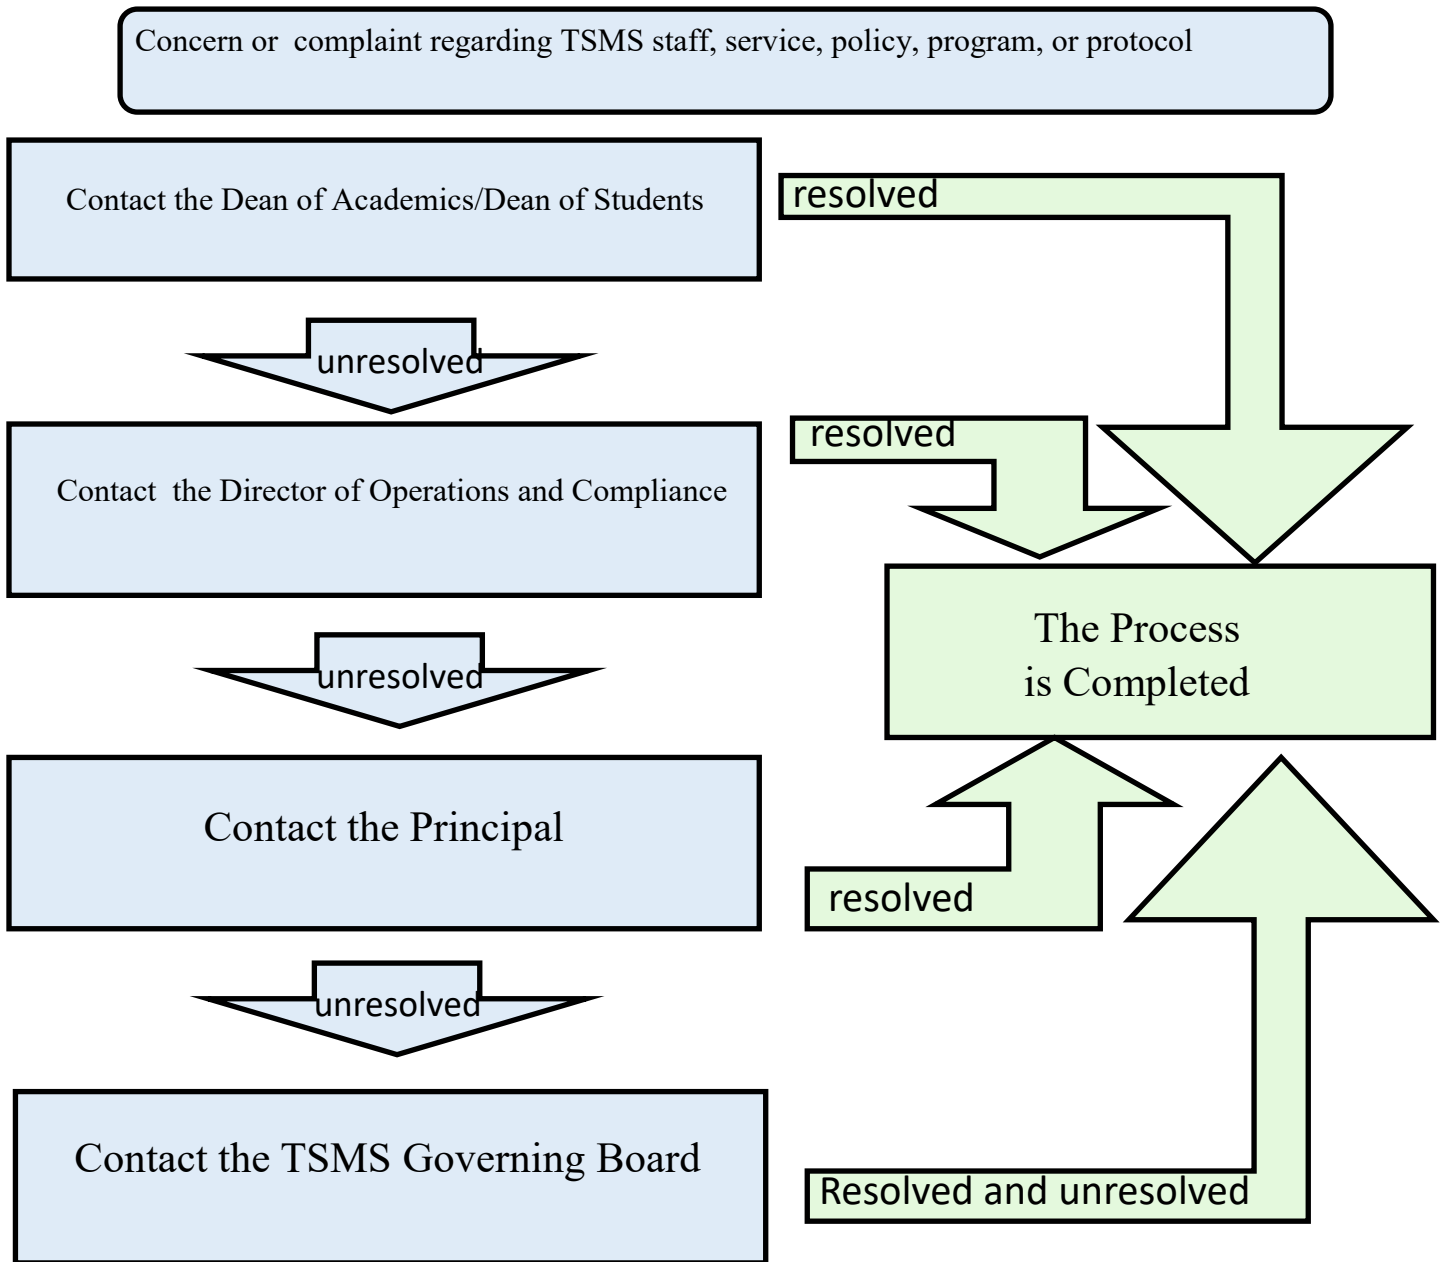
Concern or complaint regarding TSMS staff, service, policy, program, or protocol

Contact the Dean of Academics/Dean of Students

resolved

unresolved

resolved

Contact the Director of Operations and Compliance

The Process is Completed

unresolved

Contact the Principal

resolved

unresolved

Contact the TSMS Governing Board

Resolved and unresolved